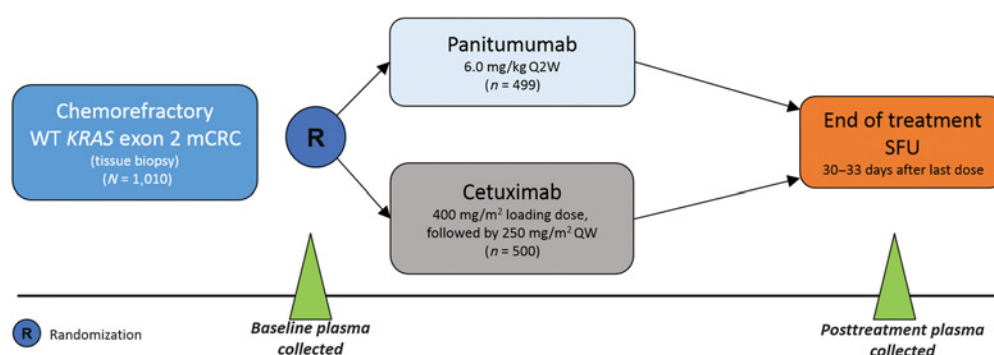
Chemorefractory WT *KRAS* exon 2 mCRC
(tissue biopsy)
($N$ = 1,010)

R

Panitumumab
6.0 mg/kg Q2W
($n$ = 499)

Cetuximab
400 mg/m$^2$ loading dose, followed by 250 mg/m$^2$ QW
($n$ = 500)

End of treatment
SFU
30–33 days after last dose

Baseline plasma collected

Posttreatment plasma collected

R Randomization